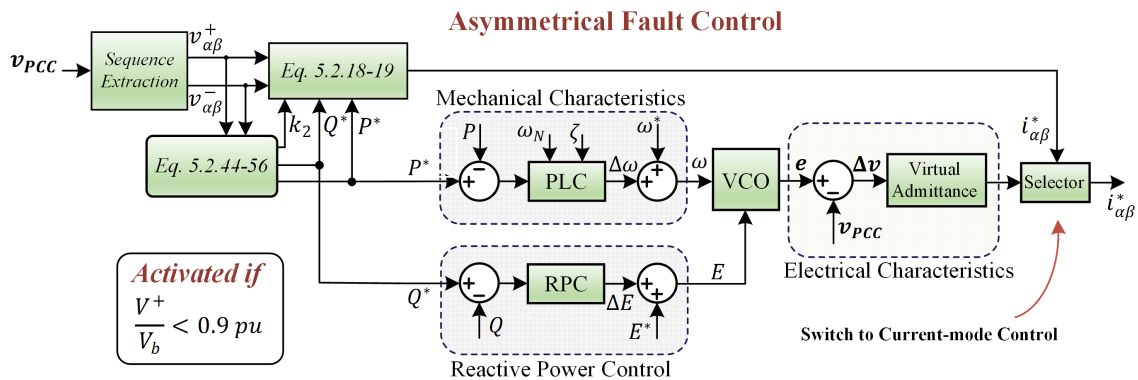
Asymmetrical Fault Control

$v_{PCC}$

Sequence Extraction

$v_{\alpha\beta}^{+}$

$v_{\alpha\beta}^{-}$

Eq. 5.2.18-19

Eq. 5.2.44-56

$k_2$

$Q^*$

$P^*$

Mechanical Characteristics

$P$

$\omega_N$

$\zeta$

$\omega^*$

$P^*$

+

−

PLC

$\Delta\omega$

+

+

$\omega$

VCO

$e$

+

−

$\Delta v$

Virtual Admittance

$i_{\alpha\beta}^{*}$

Selector

$i_{\alpha\beta}^{*}$

$v_{PCC}$

Electrical Characteristics

$Q^*$

+

−

RPC

$\Delta E$

+

+

$E$

$Q$

$E^*$

Reactive Power Control

Activated if

$\frac{V^+}{V_b} < 0.9\ pu$

Switch to Current-mode Control